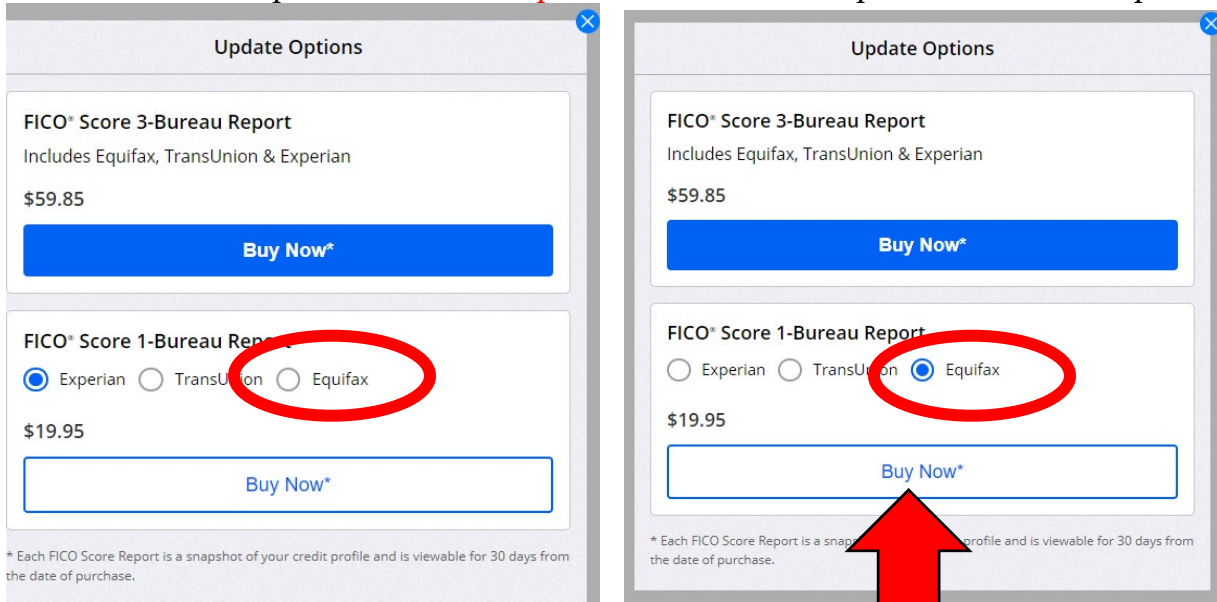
Update Options

FICO® Score 3-Bureau Report
Includes Equifax, TransUnion & Experian
$59.85
Buy Now*

FICO® Score 1-Bureau Report
Experian TransUnion Equifax
$19.95
Buy Now*

* Each FICO Score Report is a snapshot of your credit profile and is viewable for 30 days from the date of purchase.

Update Options

FICO® Score 3-Bureau Report
Includes Equifax, TransUnion & Experian
$59.85
Buy Now*

FICO® Score 1-Bureau Report
Experian TransUnion Equifax
$19.95
Buy Now*

* Each FICO Score Report is a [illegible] profile and is viewable for 30 days from the date of purchase.